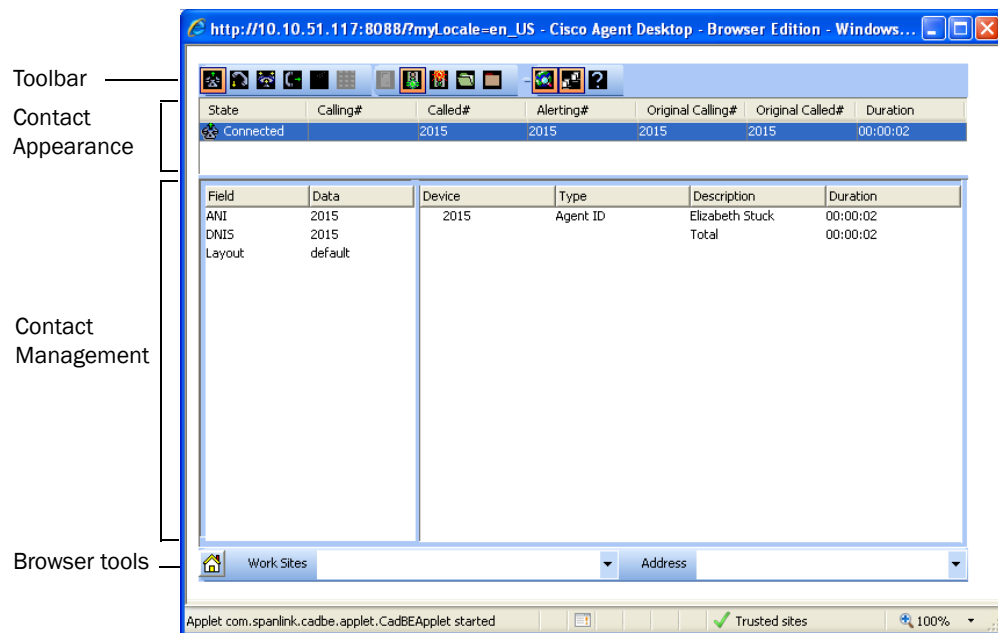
http://10.10.51.117:8088/?myLocale=en_US - Cisco Agent Desktop - Browser Edition - Windows...

Toolbar

Contact Appearance

| State | Calling# | Called# | Alerting# | Original Calling# | Original Called# | Duration |
|---|---|---|---|---|---|---|
| Connected | | 2015 | 2015 | 2015 | 2015 | 00:00:02 |

Contact Management

| Field | Data |
|---|---|
| ANI | 2015 |
| DNIS | 2015 |
| Layout | default |

| Device | Type | Description | Duration |
|---|---|---|---|
| 2015 | Agent ID | Elizabeth Stuck | 00:00:02 |
| | | Total | 00:00:02 |

Browser tools

Work Sites

Address

Applet com.spanlink.cadbe.applet.CadBEApplet started

Trusted sites

100%